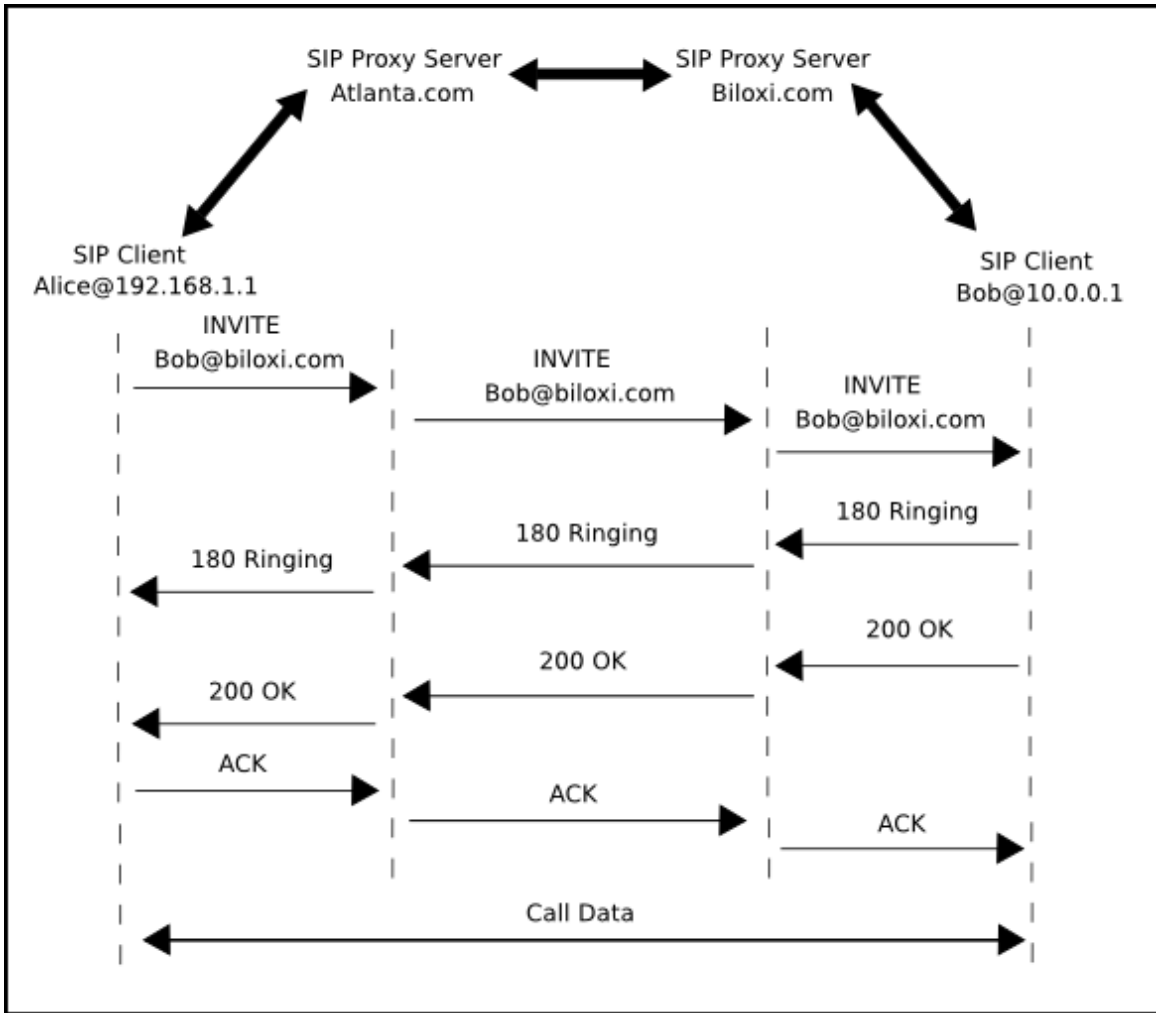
SIP Proxy Server
Atlanta.com

SIP Proxy Server
Biloxi.com

SIP Client
Alice@192.168.1.1

SIP Client
Bob@10.0.0.1

INVITE
Bob@biloxi.com

INVITE
Bob@biloxi.com

INVITE
Bob@biloxi.com

180 Ringing

180 Ringing

180 Ringing

200 OK

200 OK

200 OK

ACK

ACK

ACK

Call Data